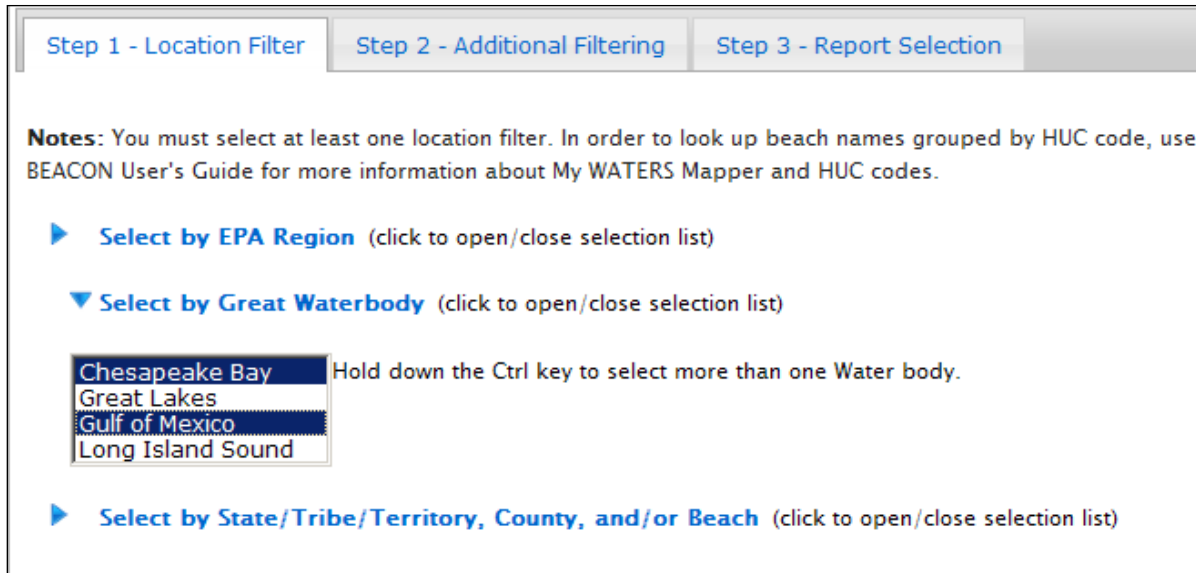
Step 1 - Location Filter
Step 2 - Additional Filtering
Step 3 - Report Selection

**Notes:** You must select at least one location filter. In order to look up beach names grouped by HUC code, use
BEACON User's Guide for more information about My WATERS Mapper and HUC codes.

Select by EPA Region (click to open/close selection list)

Select by Great Waterbody (click to open/close selection list)

Chesapeake Bay
Great Lakes
Gulf of Mexico
Long Island Sound

Hold down the Ctrl key to select more than one Water body.

Select by State/Tribe/Territory, County, and/or Beach (click to open/close selection list)